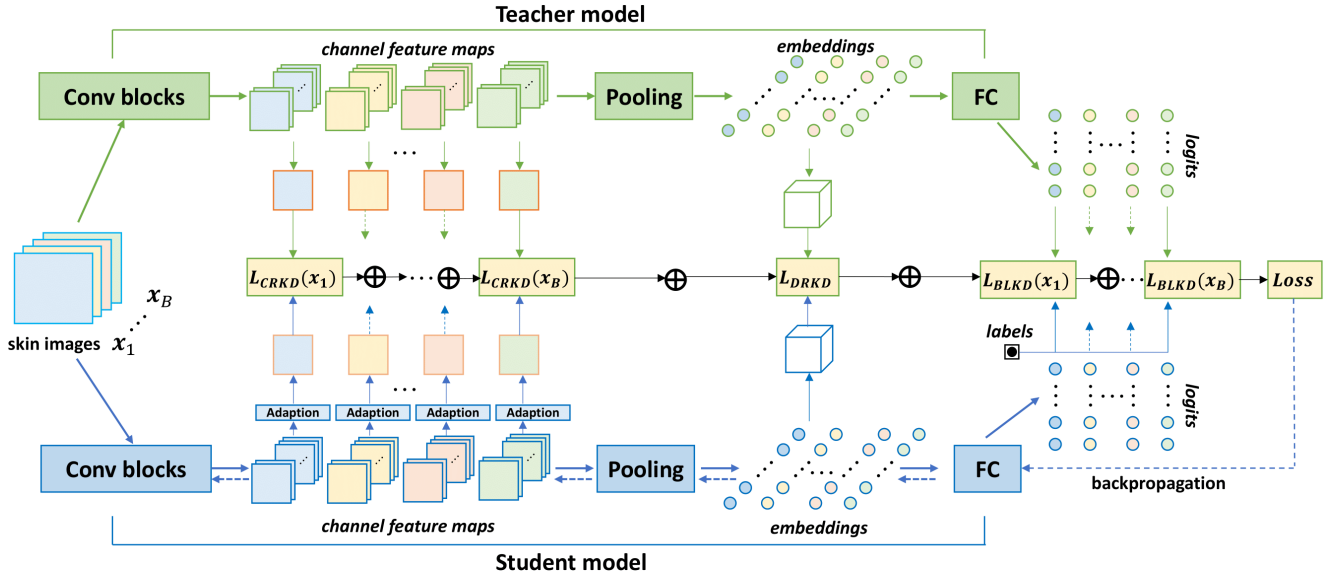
Teacher model

channel feature maps

embeddings

Conv blocks

Pooling

FC

logits

skin images

$x_1$

$x_B$

$L_{CRKD}(x_1)$ $\oplus$ $\cdots$ $\oplus$ $L_{CRKD}(x_B)$ $\oplus$ $L_{DRKD}$ $\oplus$ $L_{BLKD}(x_1)$ $\oplus$ $\cdots$ $L_{BLKD}(x_B)$ $Loss$

labels

Adaption Adaption Adaption Adaption

logits

Conv blocks

Pooling

FC

backpropagation

channel feature maps

embeddings

Student model